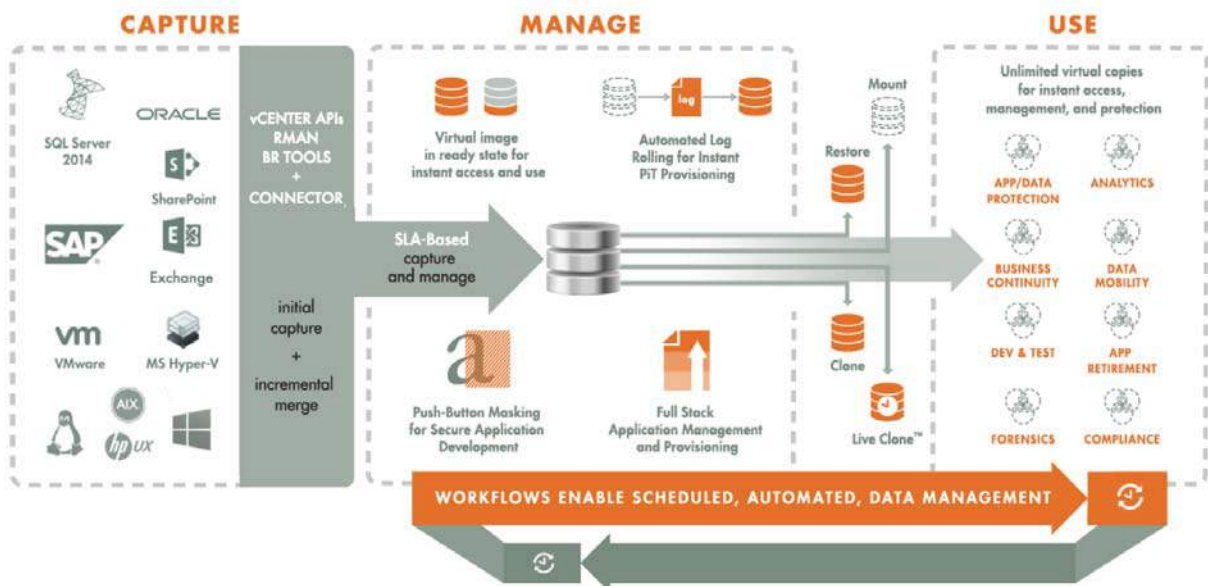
CAPTURE

MANAGE

USE

SQL Server 2014

ORACLE

SharePoint

SAP

Exchange

VMware

MS Hyper-V

AIX

hp UX

vCENTER APIs
RMAN
BR TOOLS
+
CONNECTOR

initial capture
+
incremental merge

SLA-Based capture and manage

Virtual image in ready state for instant access and use

log

Automated Log Rolling for Instant PiT Provisioning

Push-Button Masking for Secure Application Development

Full Stack Application Management and Provisioning

Mount

Restore

Clone

Live Clone™

Unlimited virtual copies for instant access, management, and protection

APP/DATA PROTECTION

ANALYTICS

BUSINESS CONTINUITY

DATA MOBILITY

DEV & TEST

APP RETIREMENT

FORENSICS

COMPLIANCE

WORKFLOWS ENABLE SCHEDULED, AUTOMATED, DATA MANAGEMENT